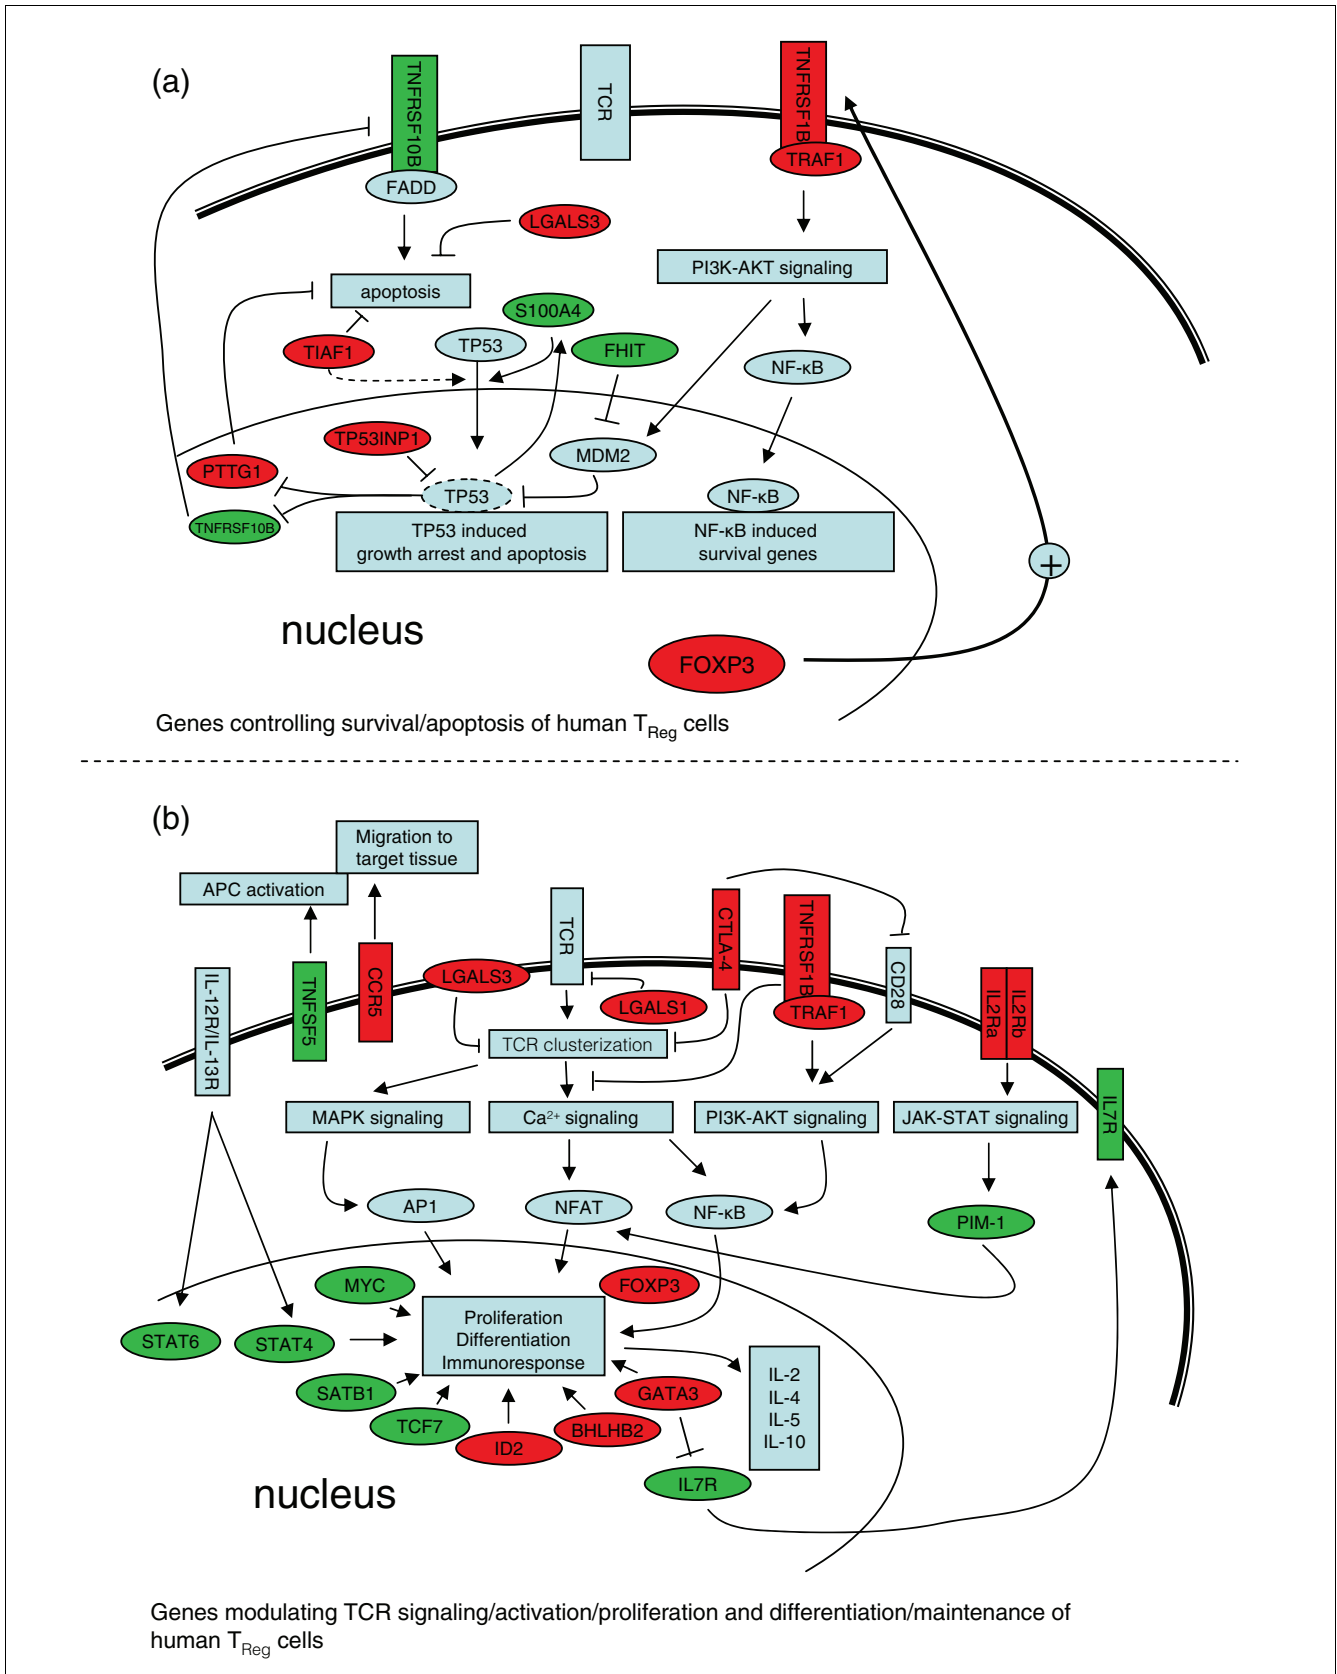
(a)

TNFRSF10B

TCR

TNFRSF1B

TRAF1

FADD

LGALS3

PI3K-AKT signaling

apoptosis

S100A4

TIAF1

TP53

FHIT

NF-κB

TP53INP1

MDM2

PTTG1

TP53

NF-κB

TNFRSF10B

TP53 induced growth arrest and apoptosis

NF-κB induced survival genes

+

nucleus

FOXP3

Genes controlling survival/apoptosis of human $T_{Reg}$ cells

(b)

Migration to target tissue

APC activation

TCR

CTLA-4

TNFRSF1B

IL-12R/IL-13R

TNFSF5

CCR5

LGALS3

CD28

IL2Ra

IL2Rb

LGALS1

TRAF1

TCR clusterization

MAPK signaling

$Ca^{2+}$ signaling

PI3K-AKT signaling

JAK-STAT signaling

IL7R

AP1

NFAT

NF-κB

PIM-1

MYC

FOXP3

STAT6

STAT4

Proliferation
Differentiation
Immunoresponse

IL-2
IL-4
IL-5
IL-10

SATB1

GATA3

TCF7

BHLHB2

ID2

IL7R

nucleus

Genes modulating TCR signaling/activation/proliferation and differentiation/maintenance of human $T_{Reg}$ cells